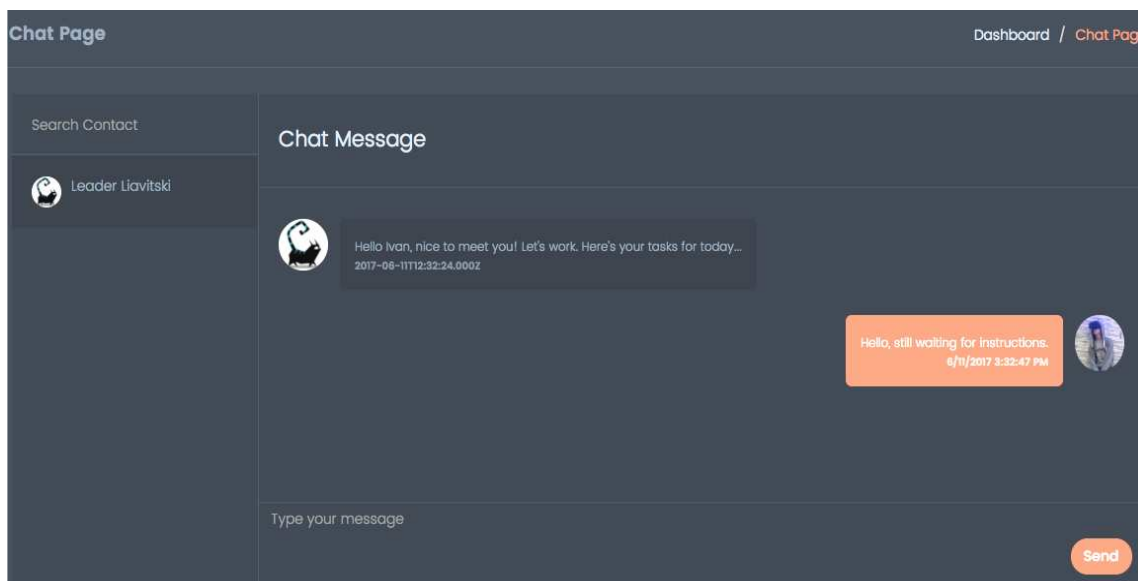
Chat Page

Dashboard / Chat Pag

Search Contact

Leader Liavitski

Chat Message

Hello Ivan, nice to meet you! Let's work. Here's your tasks for today...
2017-06-11T12:32:24.000Z

Hello, still waiting for instructions.
6/11/2017 3:32:47 PM

Type your message

Send